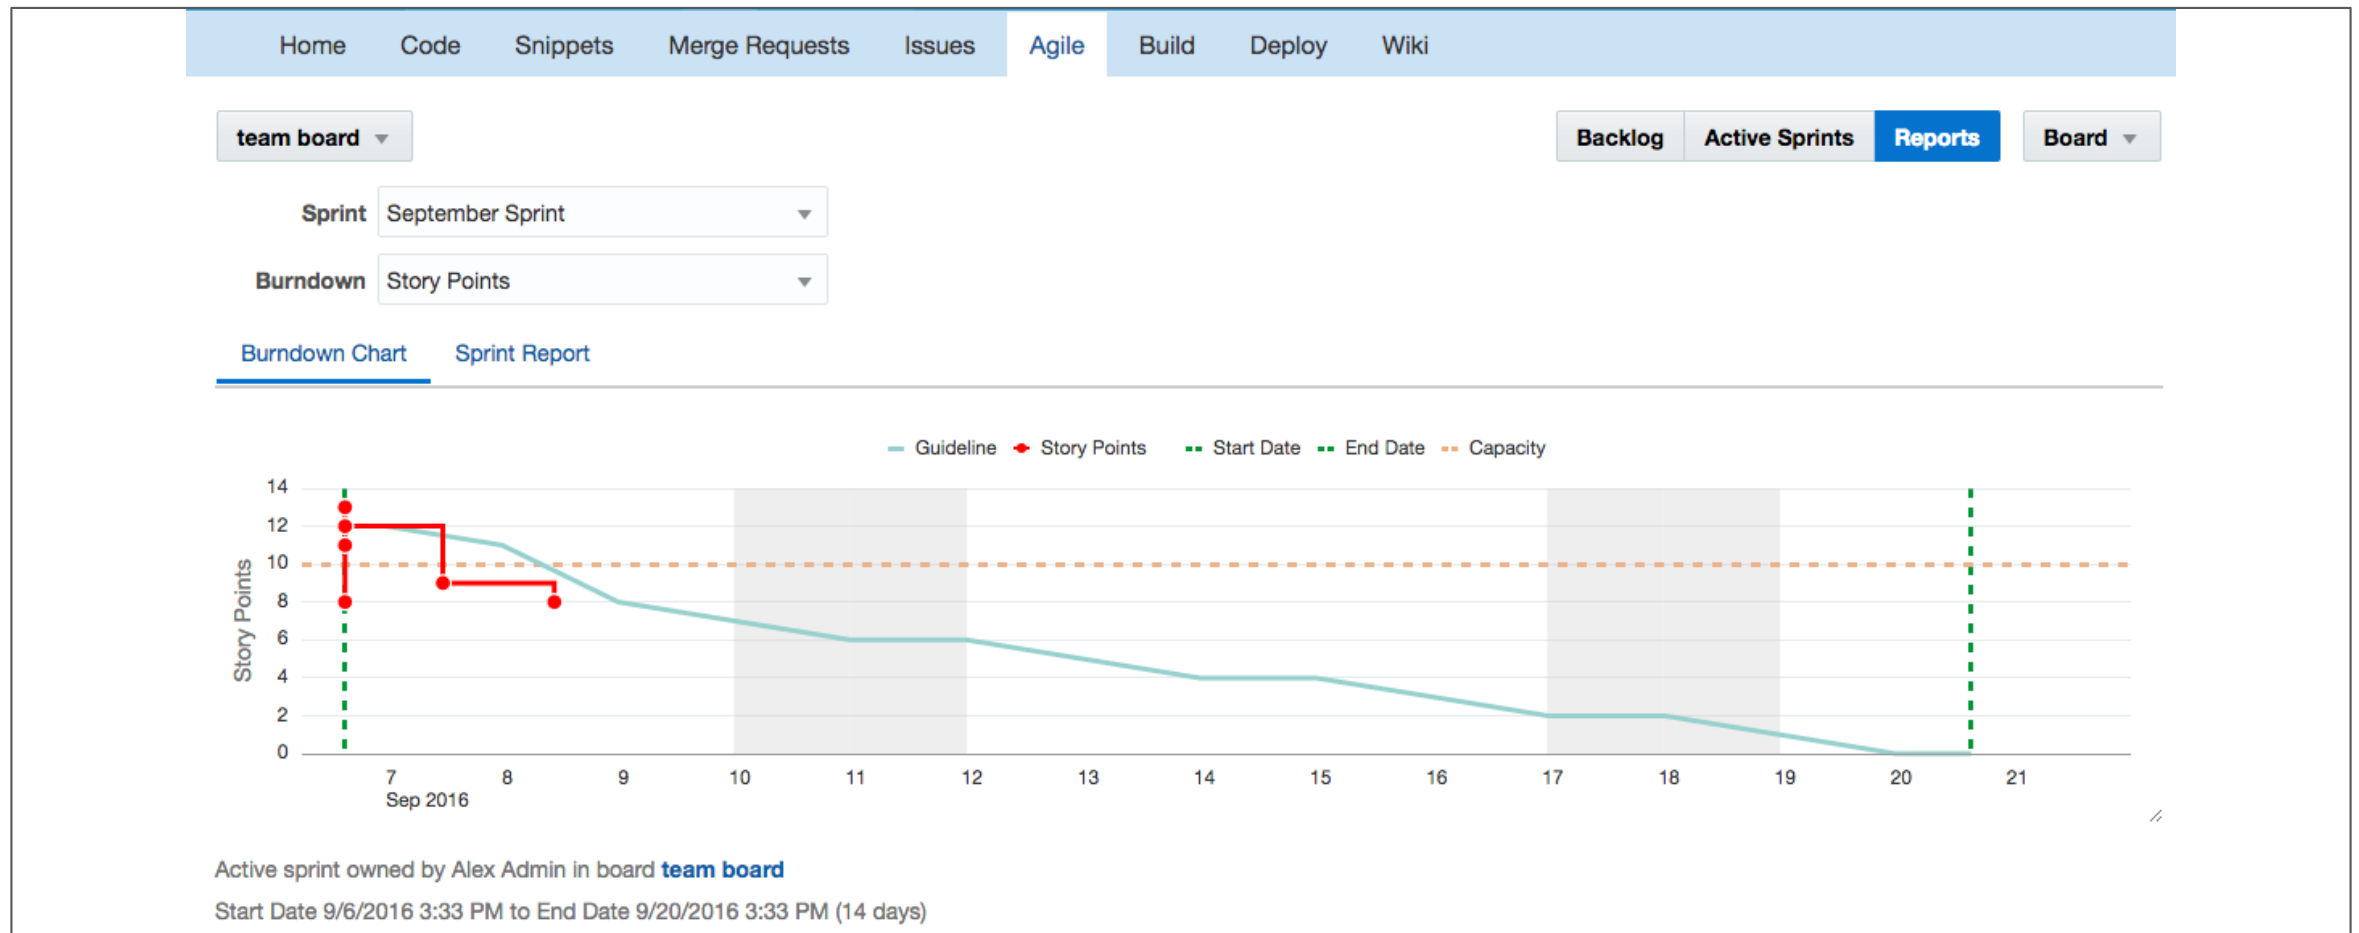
Home Code Snippets Merge Requests Issues Agile Build Deploy Wiki

team board

Backlog Active Sprints Reports Board

Sprint September Sprint

Burndown Story Points

Burndown Chart Sprint Report

Guideline Story Points Start Date End Date Capacity

Story Points

14
12
10
8
6
4
2
0

7 Sep 2016 8 9 10 11 12 13 14 15 16 17 18 19 20 21

Active sprint owned by Alex Admin in board team board

Start Date 9/6/2016 3:33 PM to End Date 9/20/2016 3:33 PM (14 days)